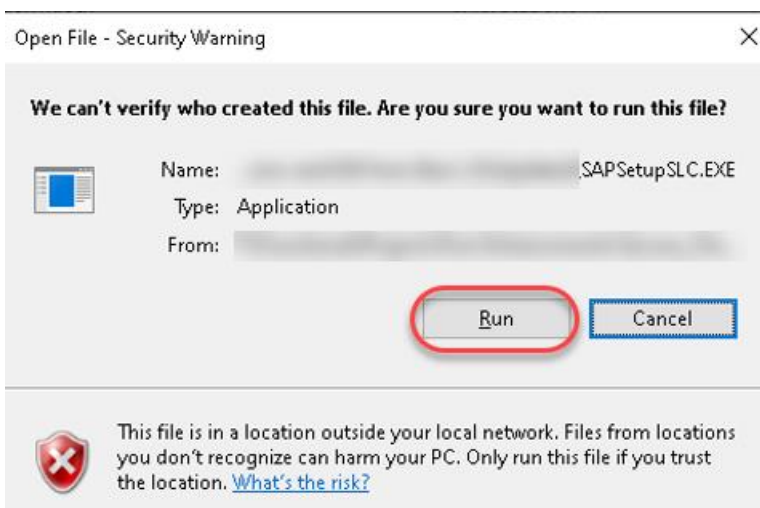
Open File - Security Warning

×

We can't verify who created this file. Are you sure you want to run this file?

Name: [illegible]SAPSetupSLC.EXE

Type: Application

From: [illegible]

Run

Cancel

This file is in a location outside your local network. Files from locations you don't recognize can harm your PC. Only run this file if you trust the location. What's the risk?